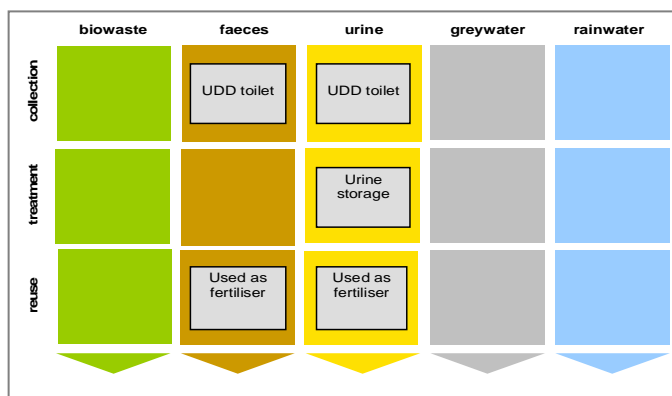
| | biowaste | faeces | urine | greywater | rainwater |
|---|---|---|---|---|---|
| collection | | UDD toilet | UDD toilet | | |
| treatment | | | Urine storage | | |
| reuse | | Used as fertiliser | Used as fertiliser | | |